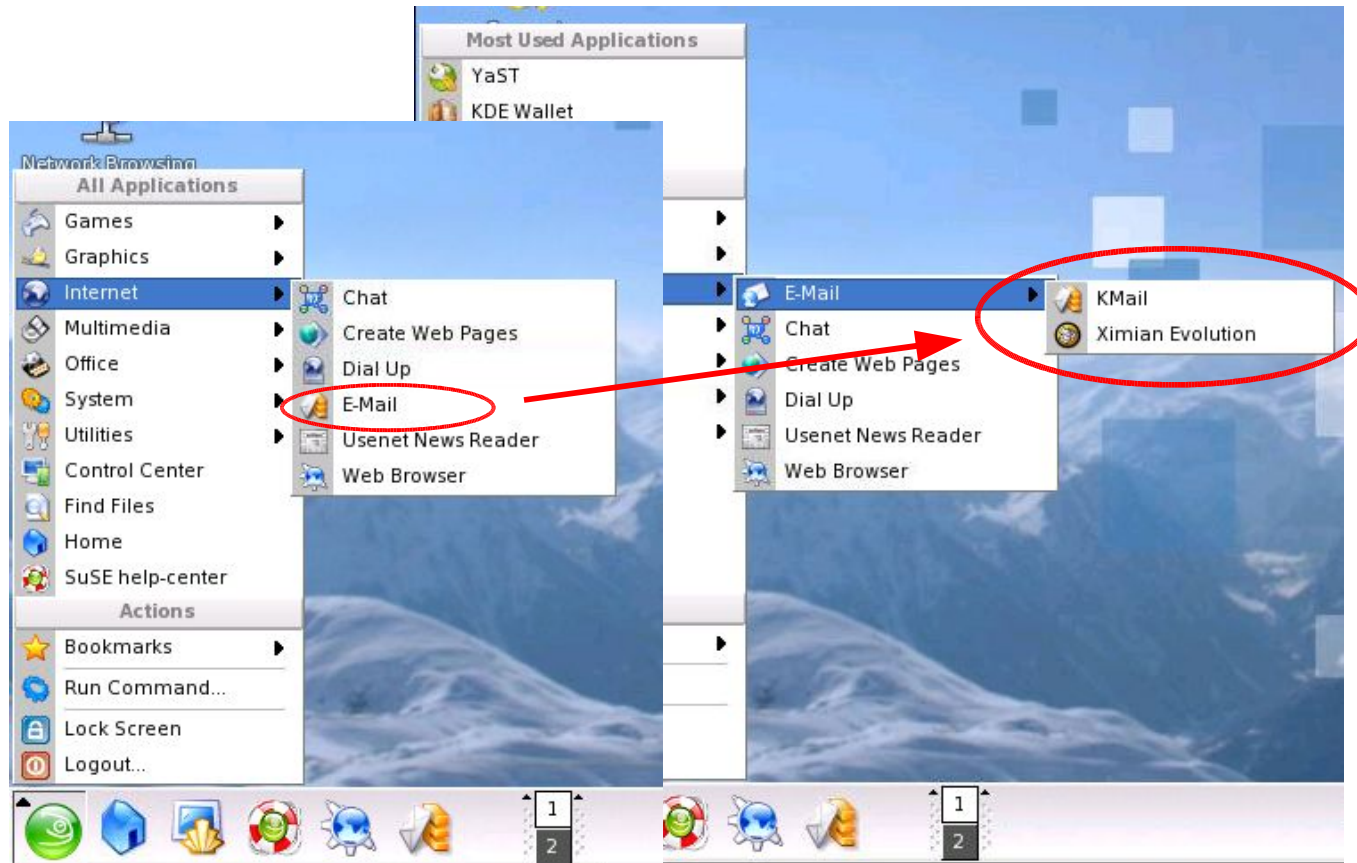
Most Used Applications
YaST
KDE Wallet

Network Browsing
All Applications
Games
Graphics
Internet
Multimedia
Office
System
Utilities
Control Center
Find Files
Home
SuSE help-center
Actions
Bookmarks
Run Command...
Lock Screen
Logout...

Chat
Create Web Pages
Dial Up
E-Mail
Usenet News Reader
Web Browser

E-Mail
Chat
Create Web Pages
Dial Up
Usenet News Reader
Web Browser

KMail
Ximian Evolution

1
2

1
2